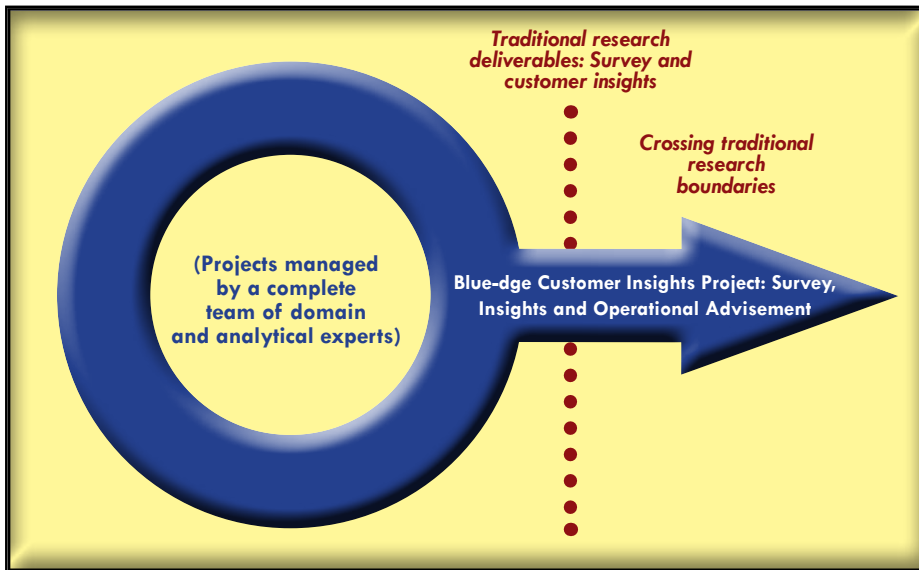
Traditional research deliverables: Survey and customer insights

Crossing traditional research boundaries

(Projects managed by a complete team of domain and analytical experts)

Blue-dge Customer Insights Project: Survey, Insights and Operational Advisement